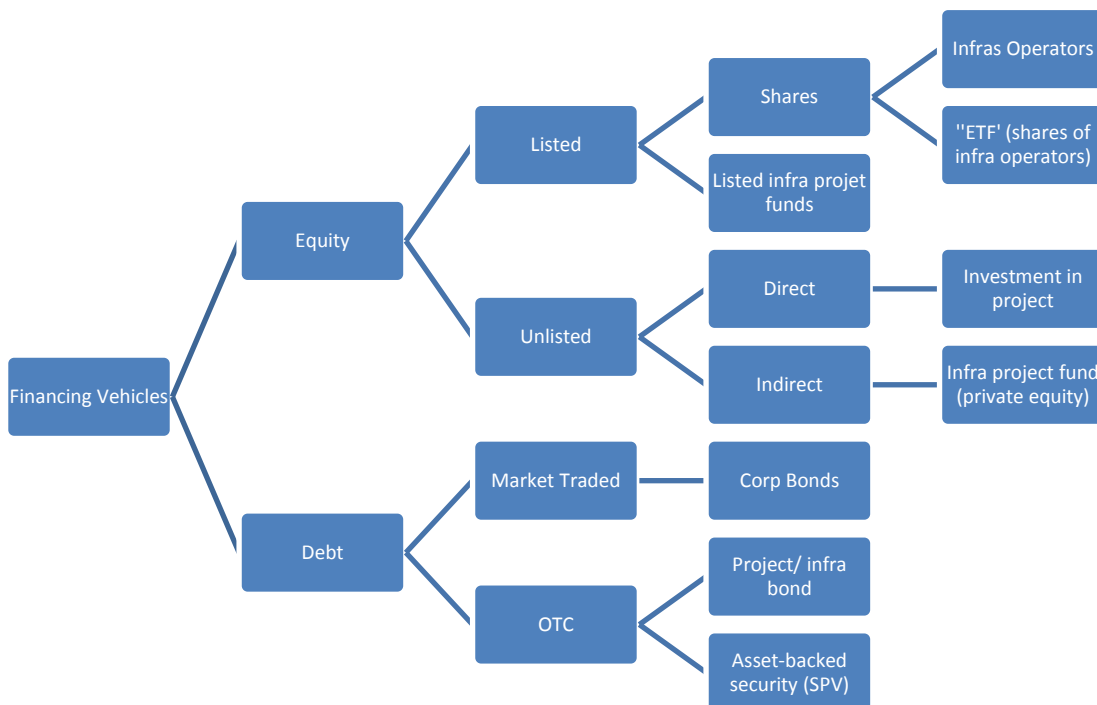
Financing Vehicles

Equity

Listed

Shares

Infras Operators

''ETF' (shares of infra operators)

Listed infra projet funds

Unlisted

Direct

Investment in project

Indirect

Infra project fund (private equity)

Debt

Market Traded

Corp Bonds

OTC

Project/ infra bond

Asset-backed security (SPV)